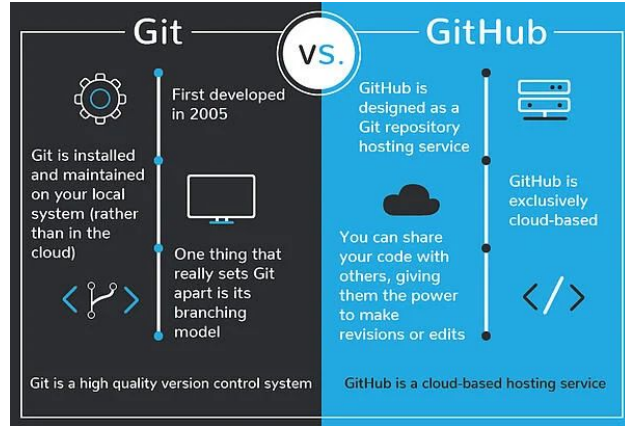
Git

VS.

GitHub

First developed in 2005

Git is installed and maintained on your local system (rather than in the cloud)

One thing that really sets Git apart is its branching model

Git is a high quality version control system

GitHub is designed as a Git repository hosting service

GitHub is exclusively cloud-based

You can share your code with others, giving them the power to make revisions or edits

GitHub is a cloud-based hosting service